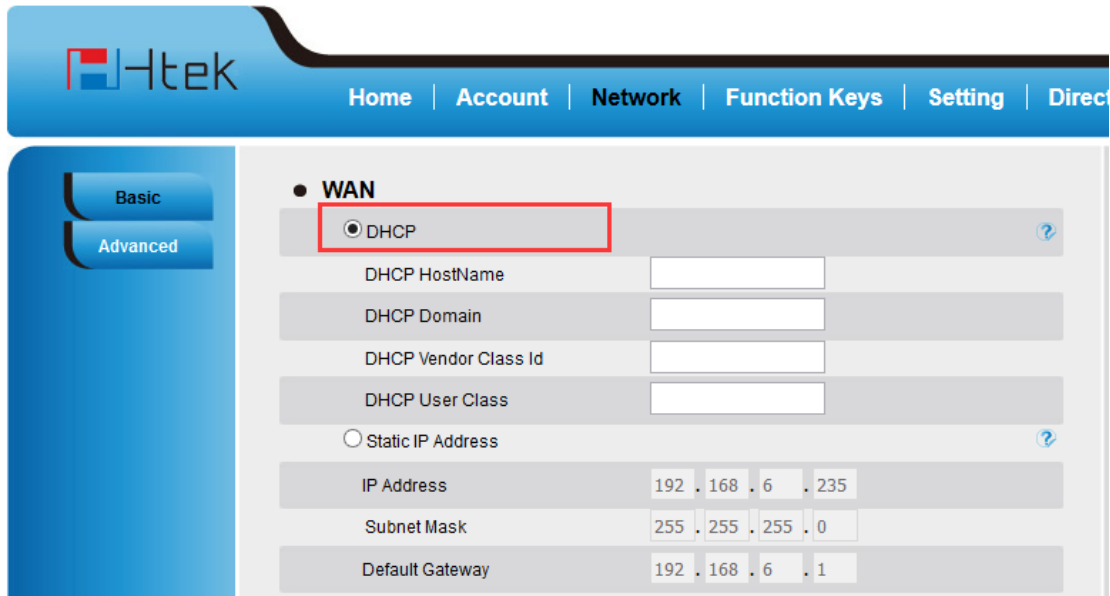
Htek

Home | Account | Network | Function Keys | Setting | Direct

Basic

Advanced

• WAN

DHCP

DHCP HostName

DHCP Domain

DHCP Vendor Class Id

DHCP User Class

Static IP Address

IP Address 192 . 168 . 6 . 235

Subnet Mask 255 . 255 . 255 . 0

Default Gateway 192 . 168 . 6 . 1